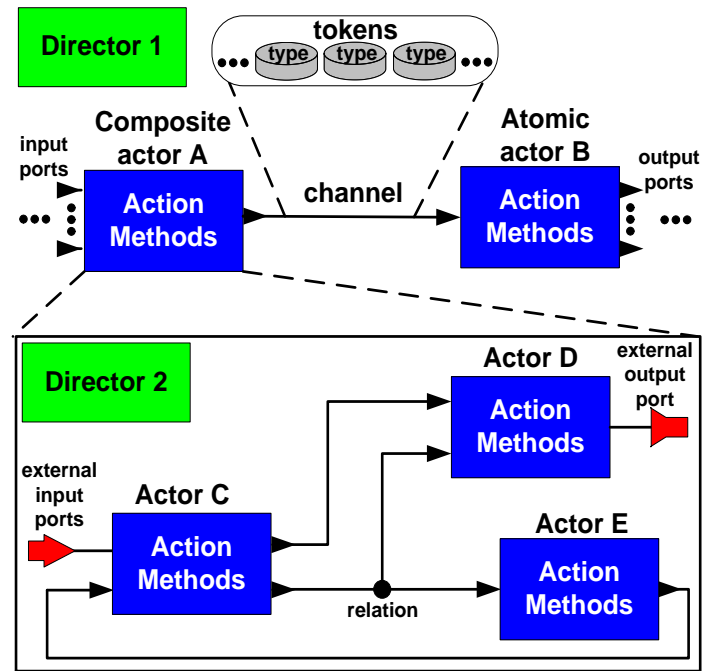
Director 1

tokens
type type type

input ports

Composite actor A

Action Methods

channel

Atomic actor B

Action Methods

output ports

Director 2

Actor D

Action Methods

external output port

external input ports

Actor C

Action Methods

Actor E

Action Methods

relation